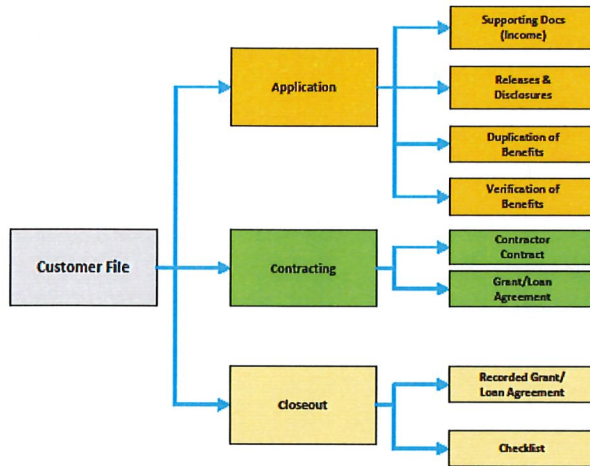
Customer File

Application

Supporting Docs (Income)

Releases & Disclosures

Duplication of Benefits

Verification of Benefits

Contracting

Contractor Contract

Grant/Loan Agreement

Closeout

Recorded Grant/ Loan Agreement

Checklist